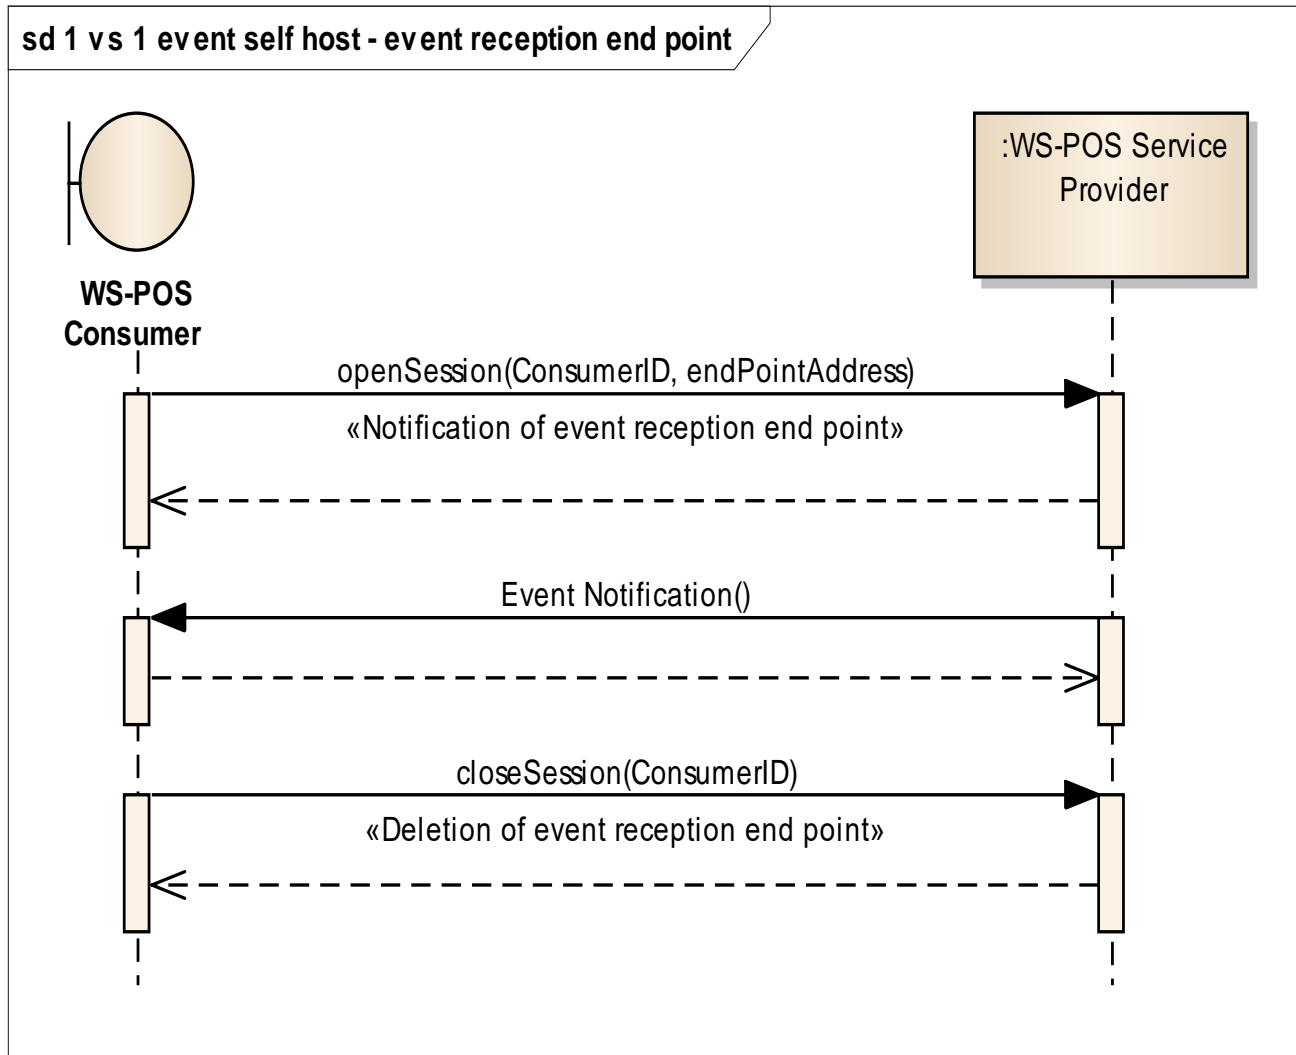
sd 1 vs 1 event self host - event reception end point

:WS-POS Service Provider

WS-POS Consumer

openSession(ConsumerID, endPointAddress)

«Notification of event reception end point»

Event Notification()

closeSession(ConsumerID)

«Deletion of event reception end point»